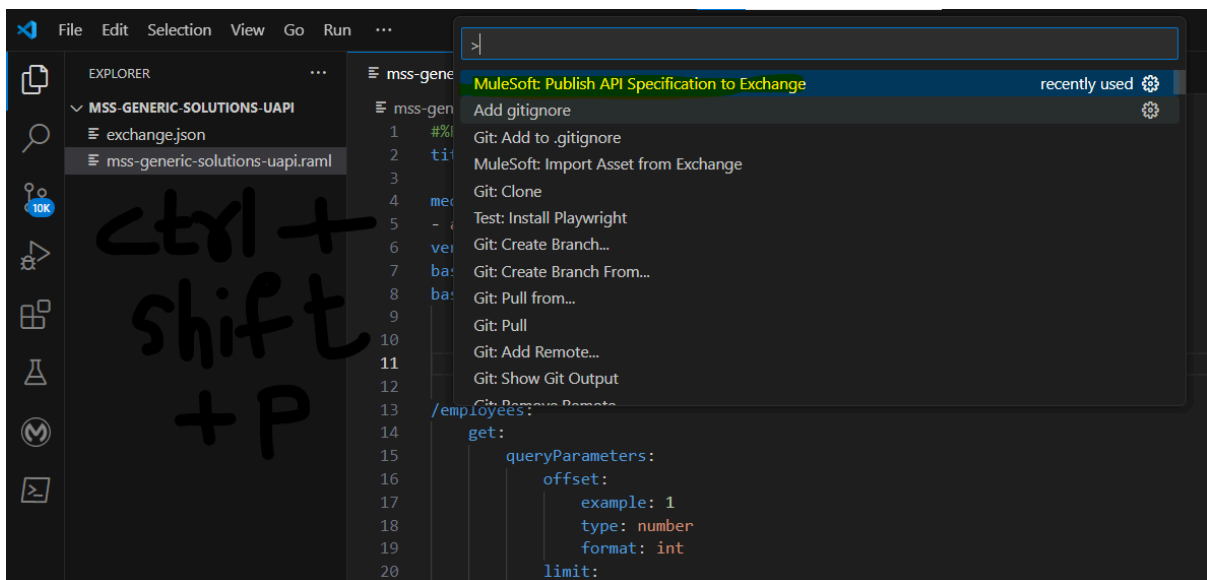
File Edit Selection View Go Run ···

EXPLORER ···
MSS-GENERIC-SOLUTIONS-UAPI
exchange.json
mss-generic-solutions-uapi.raml

10K

ctrl + shift + P

mss-gene
mss-gen

>

MuleSoft: Publish API Specification to Exchange recently used
Add gitignore
Git: Add to .gitignore
MuleSoft: Import Asset from Exchange
Git: Clone
Test: Install Playwright
Git: Create Branch...
Git: Create Branch From...
Git: Pull from...
Git: Pull
Git: Add Remote...
Git: Show Git Output
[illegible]

1 #%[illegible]
2 tit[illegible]
3
4 med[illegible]
5 - a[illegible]
6 ver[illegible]
7 bas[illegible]
8 bas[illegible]
9
10
11
12
13 /employees:
14 get:
15 queryParameters:
16 offset:
17 example: 1
18 type: number
19 format: int
20 limit: